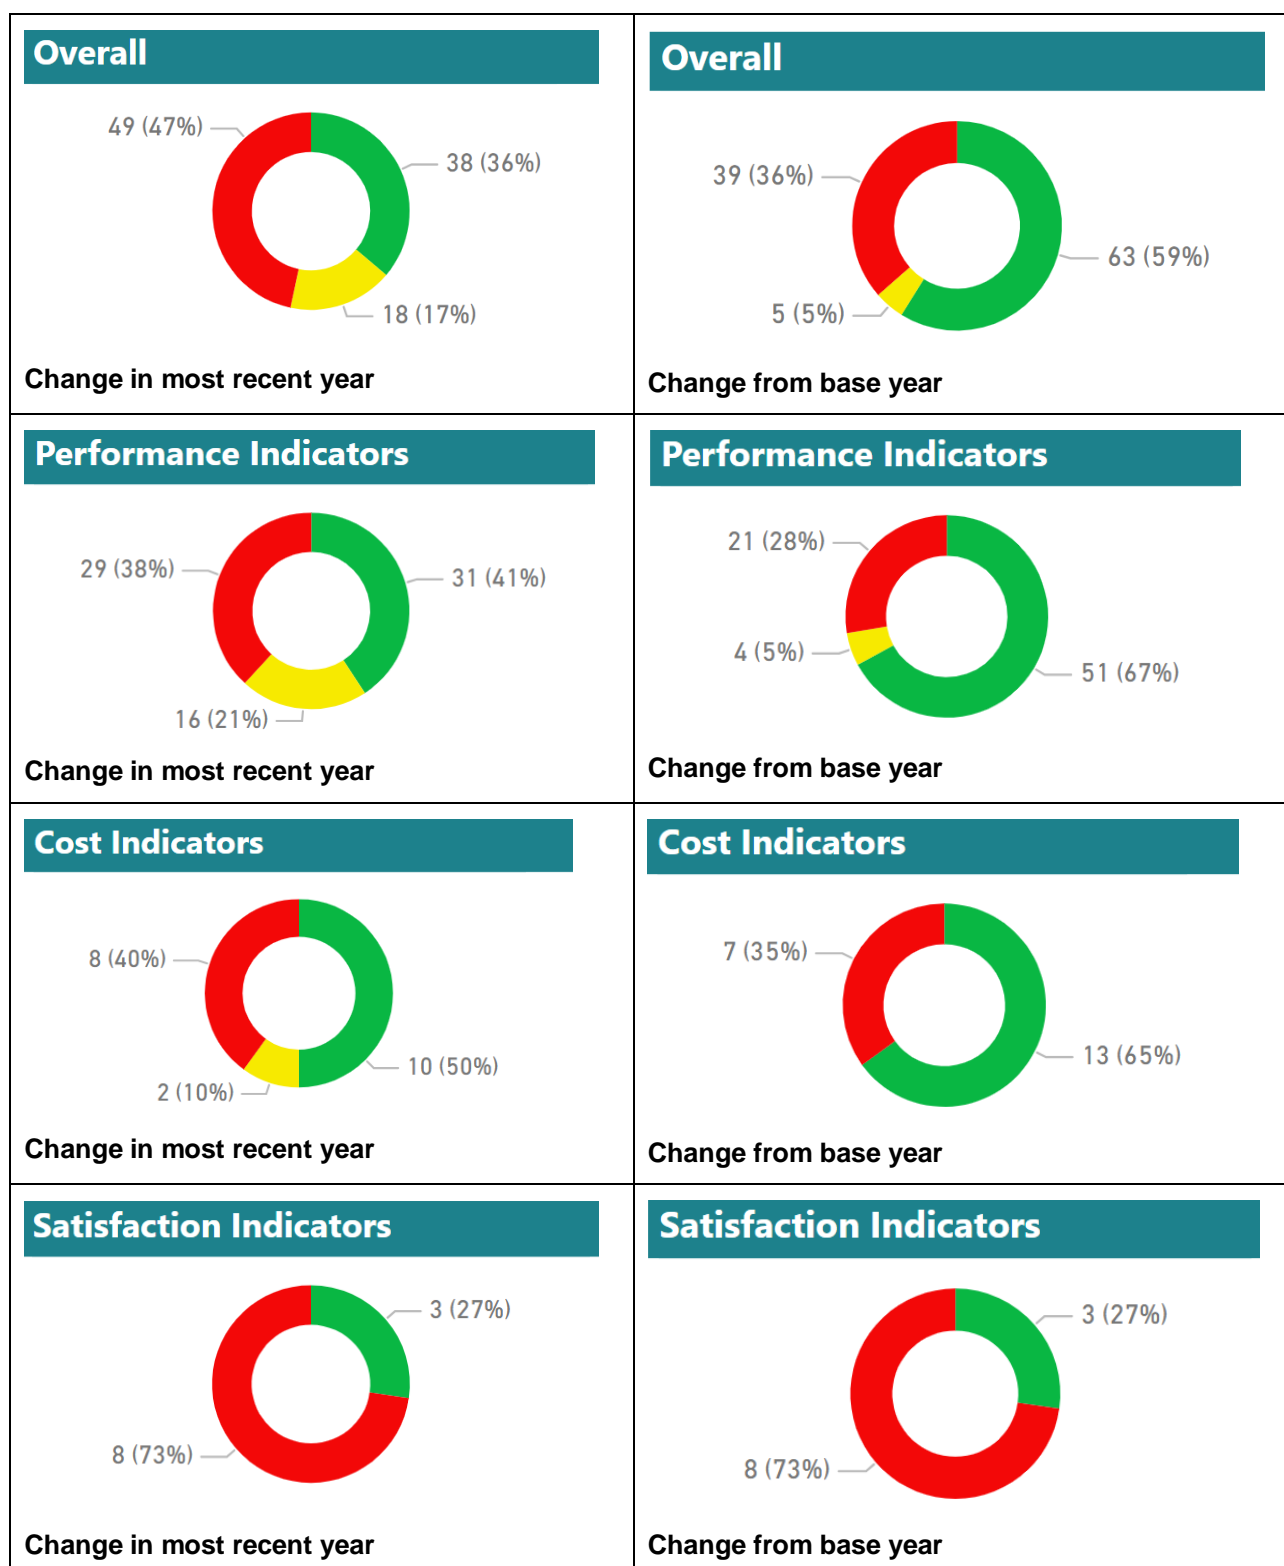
Overall

49 (47%)
38 (36%)
18 (17%)

Change in most recent year

Overall

39 (36%)
63 (59%)
5 (5%)

Change from base year

Performance Indicators

29 (38%)
31 (41%)
16 (21%)

Change in most recent year

Performance Indicators

21 (28%)
4 (5%)
51 (67%)

Change from base year

Cost Indicators

8 (40%)
10 (50%)
2 (10%)

Change in most recent year

Cost Indicators

7 (35%)
13 (65%)

Change from base year

Satisfaction Indicators

3 (27%)
8 (73%)

Change in most recent year

Satisfaction Indicators

3 (27%)
8 (73%)

Change from base year